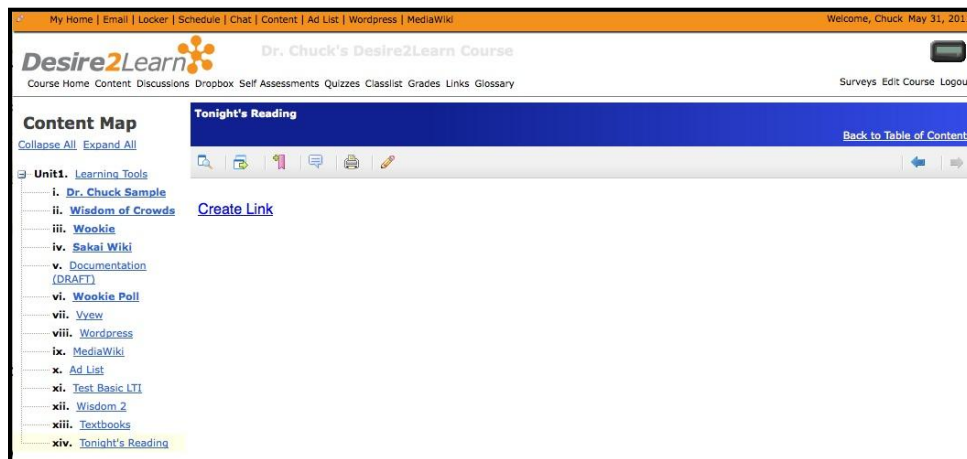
My Home | Email | Locker | Schedule | Chat | Content | Ad List | Wordpress | MediaWiki

Welcome, Chuck May 31, 201

Desire2Learn

Dr. Chuck's Desire2Learn Course

Course Home Content Discussions Dropbox Self Assessments Quizzes Classlist Grades Links Glossary

Surveys Edit Course Logou

Content Map

Collapse All Expand All

Unit1. Learning Tools
i. Dr. Chuck Sample
ii. Wisdom of Crowds
iii. Wookie
iv. Sakai Wiki
v. Documentation (DRAFT)
vi. Wookie Poll
vii. Vyew
viii. Wordpress
ix. MediaWiki
x. Ad List
xi. Test Basic LTI
xii. Wisdom 2
xiii. Textbooks
xiv. Tonight's Reading

Tonight's Reading

Back to Table of Content

Create Link